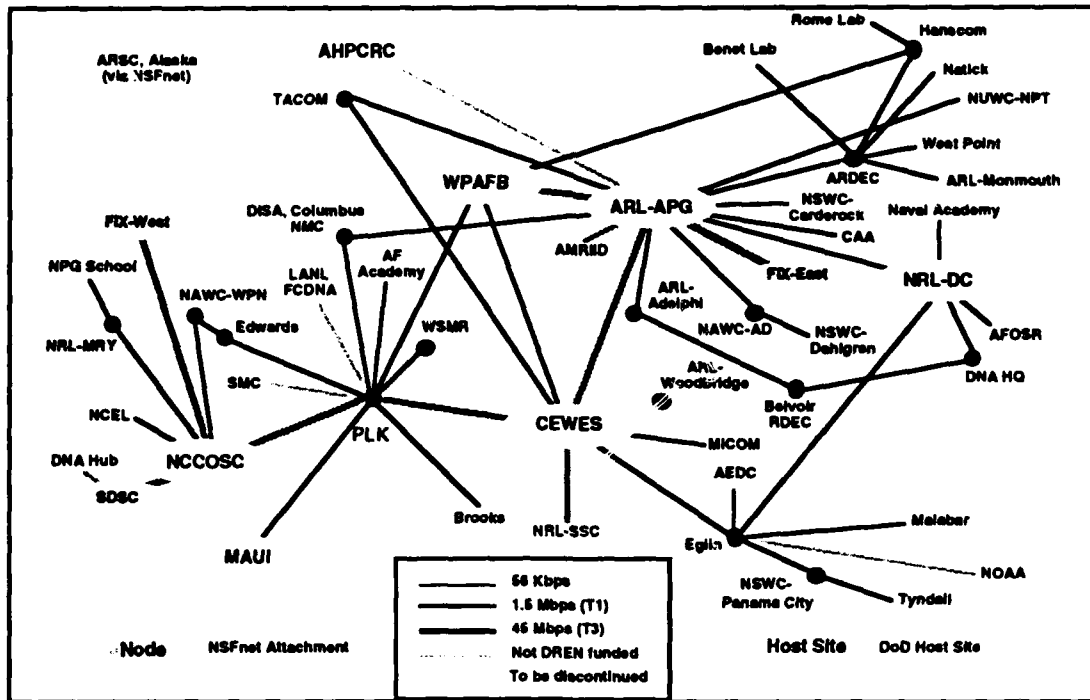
ARSC, Alaska (via NSFnet)

AHPCRC

TACOM

Rome Lab

Hanscom

Benet Lab

Natick

NUWC-NPT

West Point

ARDEC

ARL-Monmouth

WPAFB

ARL-APG

NSWC-Carderock

Naval Academy

CAA

DISA, Columbus NMC

AMRDD

FIX-East

NRL-DC

FIX-West

AF Academy

ARL-Adelphi

NPG School

LANL FCDNA

NAWC-WPN

NAWC-AD

NSWC-Dahlgren

AFOSR

Edwards

WSMR

NRL-MRY

ARL-Woodbridge

DNA HQ

SMC

Belvoir RDEC

NCEL

CEWES

MICOM

PLK

NCCOSC

DNA Hub

AEDC

SDSC

Brooks

NRL-SSC

Malabar

Eglin

MAUI

NOAA

NSWC-Panama City

Tyndall

56 Kbps

1.5 Mbps (T1)

45 Mbps (T3)

Not DREN funded

To be discontinued

Node

NSFnet Attachment

Host Site

DoD Host Site